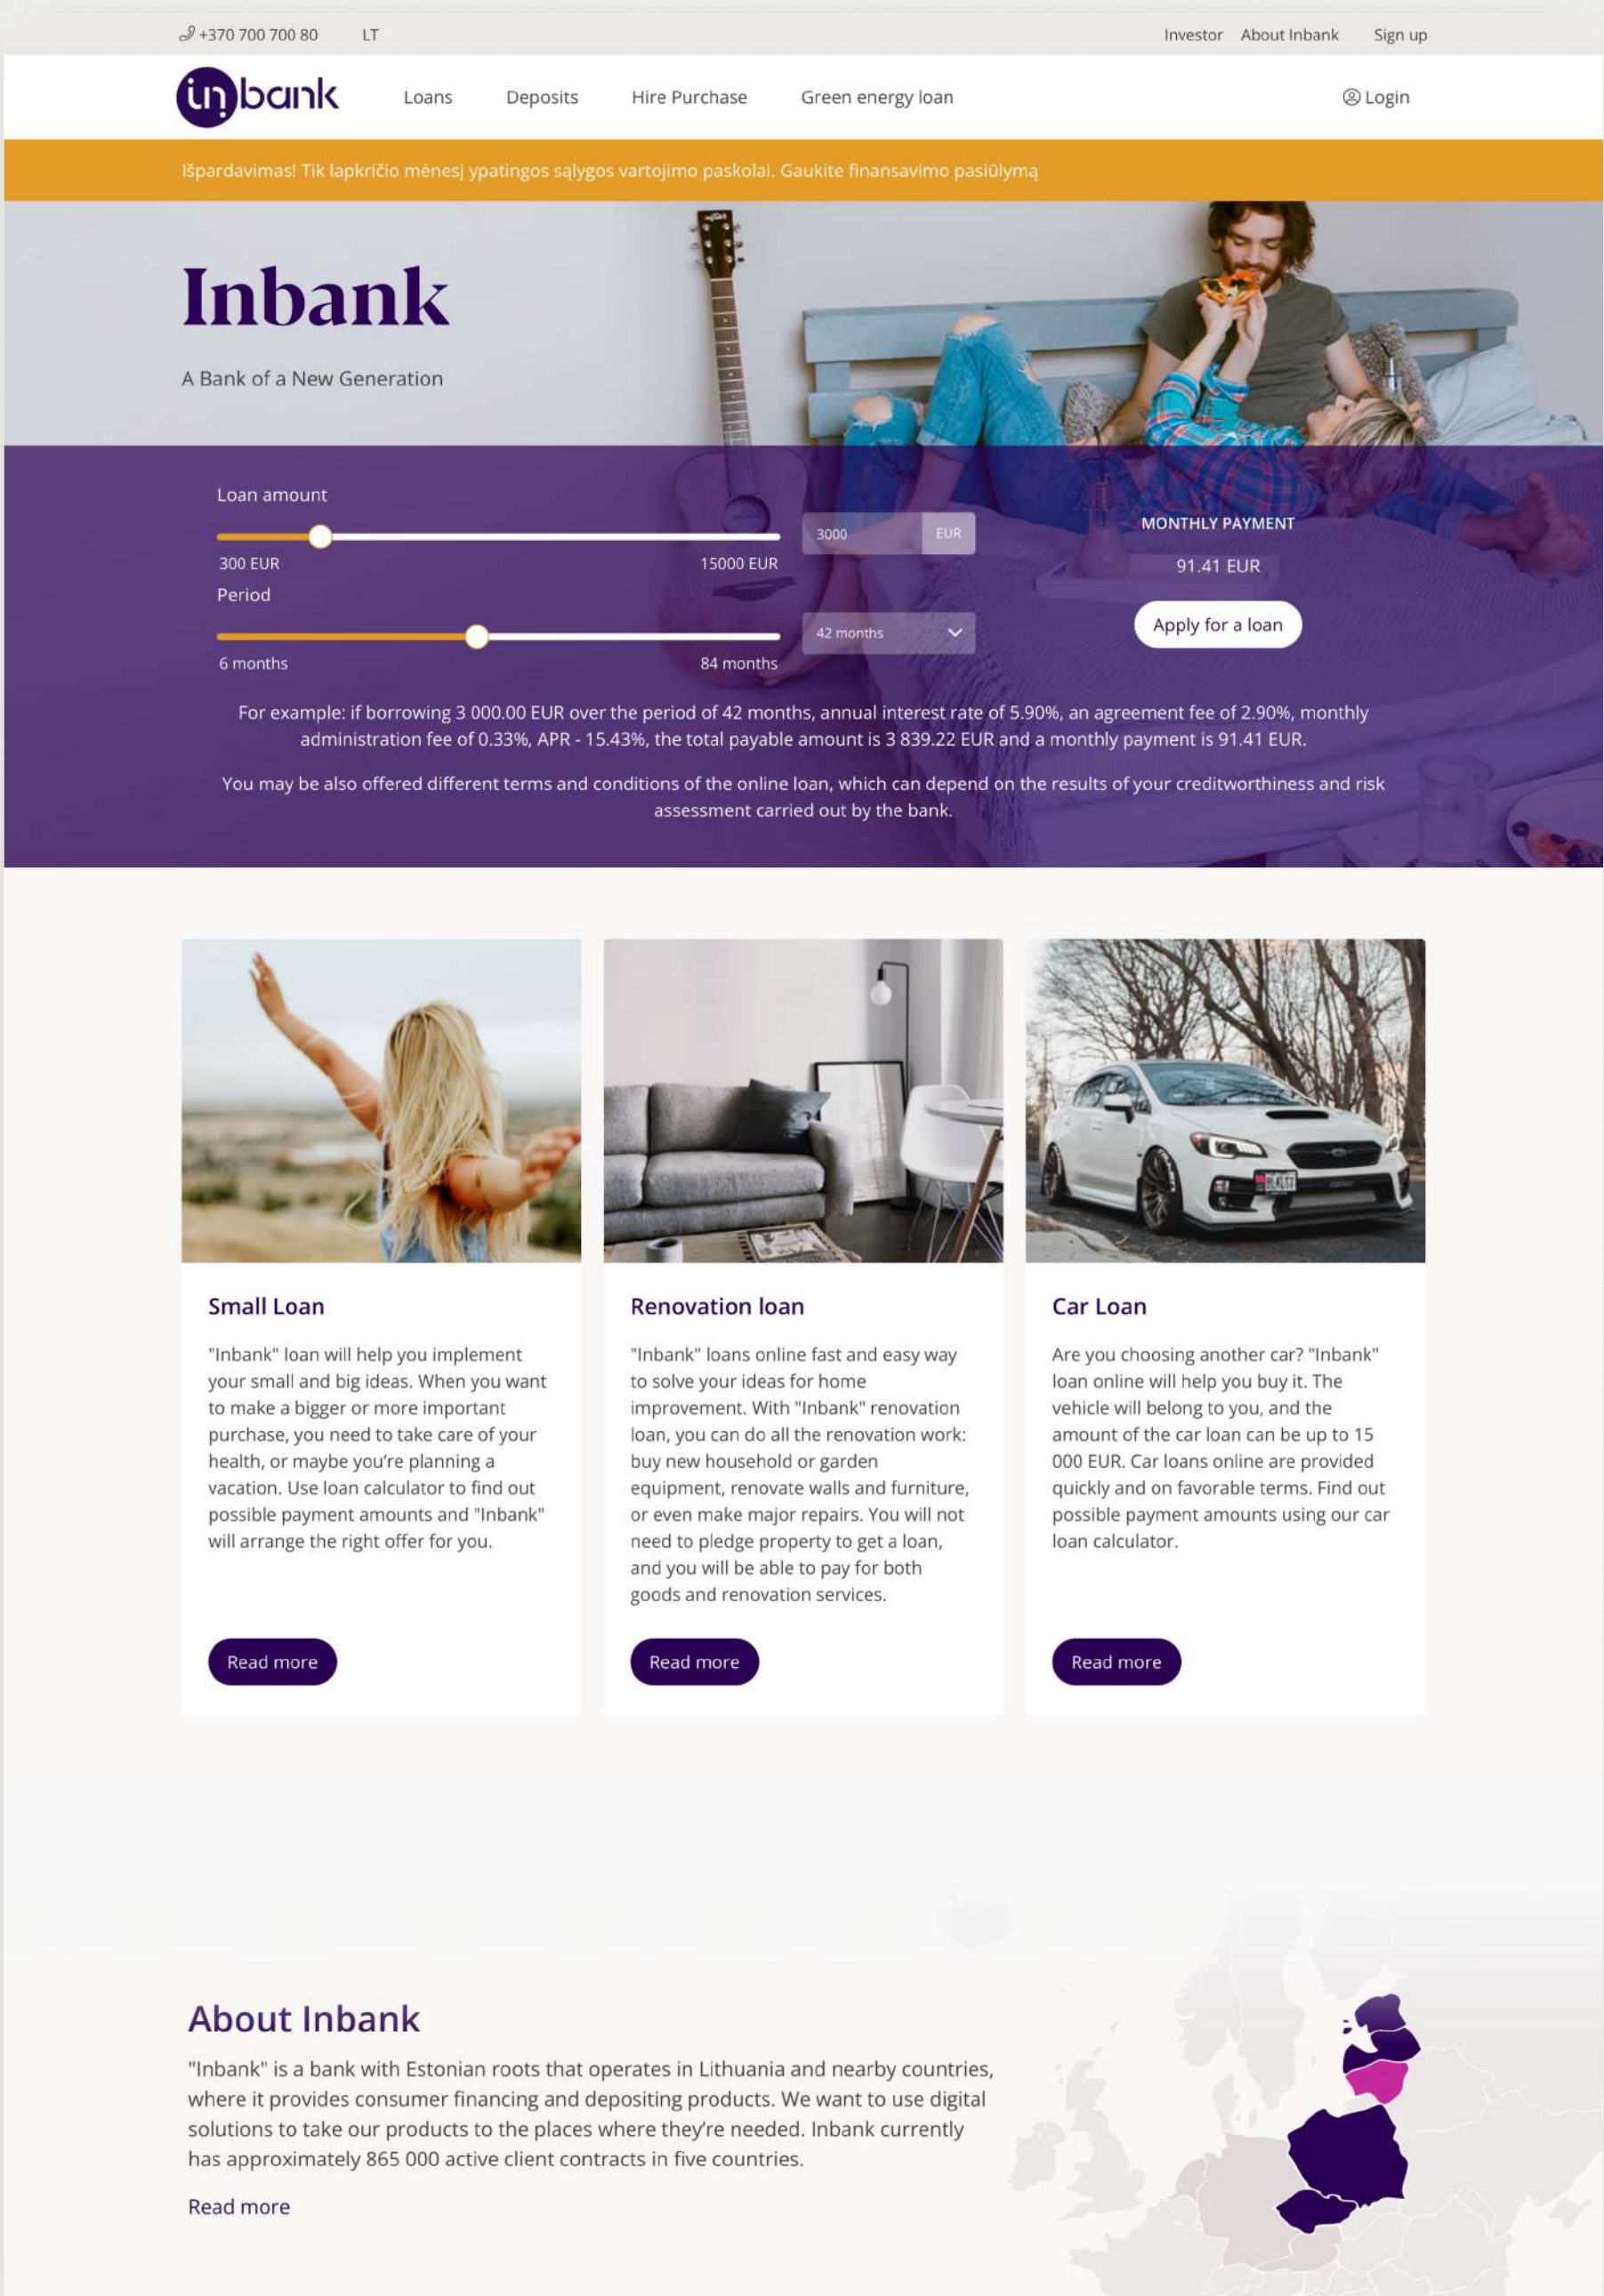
+370 700 700 80 LT

Investor About Inbank Sign up

inbank Loans Deposits Hire Purchase Green energy loan Login

Išpardavimas! Tik lapkričio mėnesį ypatingos sąlygos vartojimo paskolai. Gaukite finansavimo pasiūlymą

Inbank

A Bank of a New Generation

Loan amount

3000 EUR

300 EUR 15000 EUR

Period

42 months

6 months 84 months

MONTHLY PAYMENT

91.41 EUR

Apply for a loan

For example: if borrowing 3 000.00 EUR over the period of 42 months, annual interest rate of 5.90%, an agreement fee of 2.90%, monthly administration fee of 0.33%, APR - 15.43%, the total payable amount is 3 839.22 EUR and a monthly payment is 91.41 EUR.

You may be also offered different terms and conditions of the online loan, which can depend on the results of your creditworthiness and risk assessment carried out by the bank.

Small Loan

"Inbank" loan will help you implement your small and big ideas. When you want to make a bigger or more important purchase, you need to take care of your health, or maybe you're planning a vacation. Use loan calculator to find out possible payment amounts and "Inbank" will arrange the right offer for you.

Read more

Renovation loan

"Inbank" loans online fast and easy way to solve your ideas for home improvement. With "Inbank" renovation loan, you can do all the renovation work: buy new household or garden equipment, renovate walls and furniture, or even make major repairs. You will not need to pledge property to get a loan, and you will be able to pay for both goods and renovation services.

Read more

Car Loan

Are you choosing another car? "Inbank" loan online will help you buy it. The vehicle will belong to you, and the amount of the car loan can be up to 15 000 EUR. Car loans online are provided quickly and on favorable terms. Find out possible payment amounts using our car loan calculator.

Read more

About Inbank

"Inbank" is a bank with Estonian roots that operates in Lithuania and nearby countries, where it provides consumer financing and depositing products. We want to use digital solutions to take our products to the places where they're needed. Inbank currently has approximately 865 000 active client contracts in five countries.

Read more